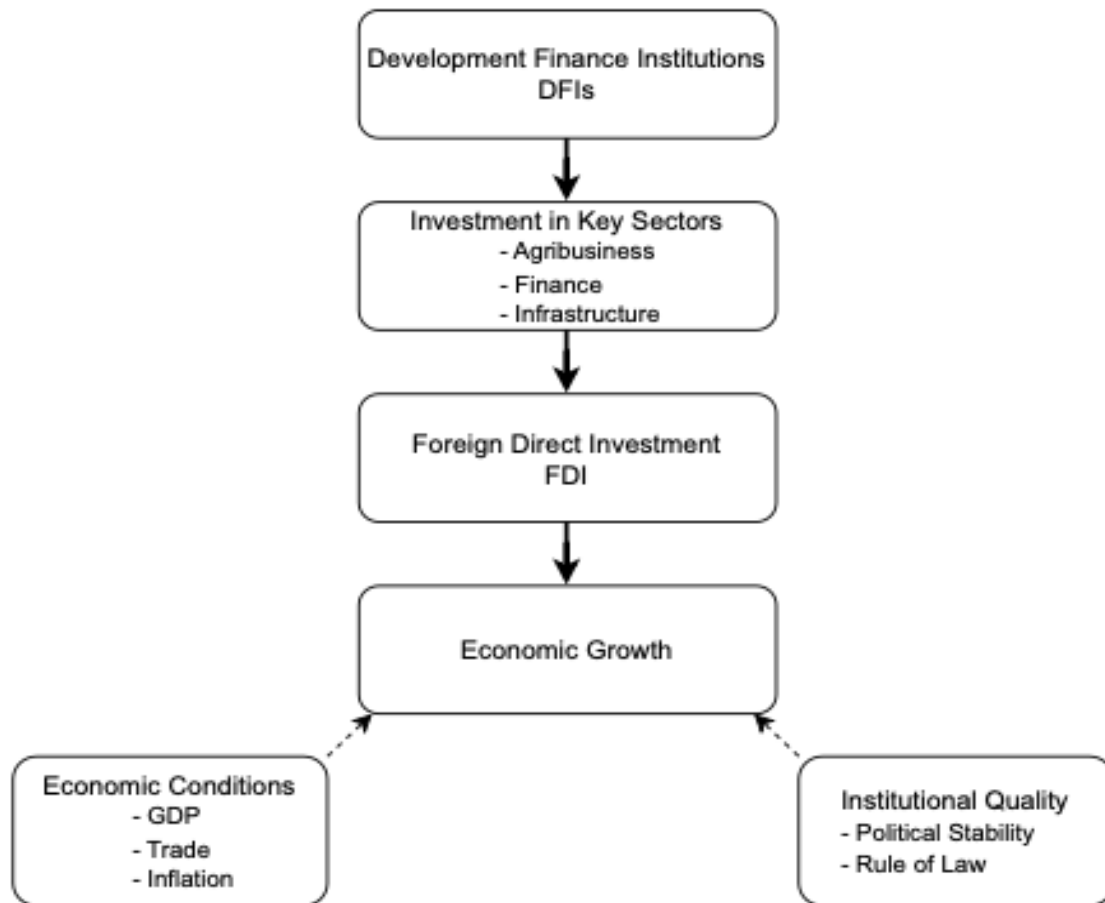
Development Finance Institutions
DFIs

Investment in Key Sectors
- Agribusiness
- Finance
- Infrastructure

Foreign Direct Investment
FDI

Economic Growth

Economic Conditions
- GDP
- Trade
- Inflation

Institutional Quality
- Political Stability
- Rule of Law